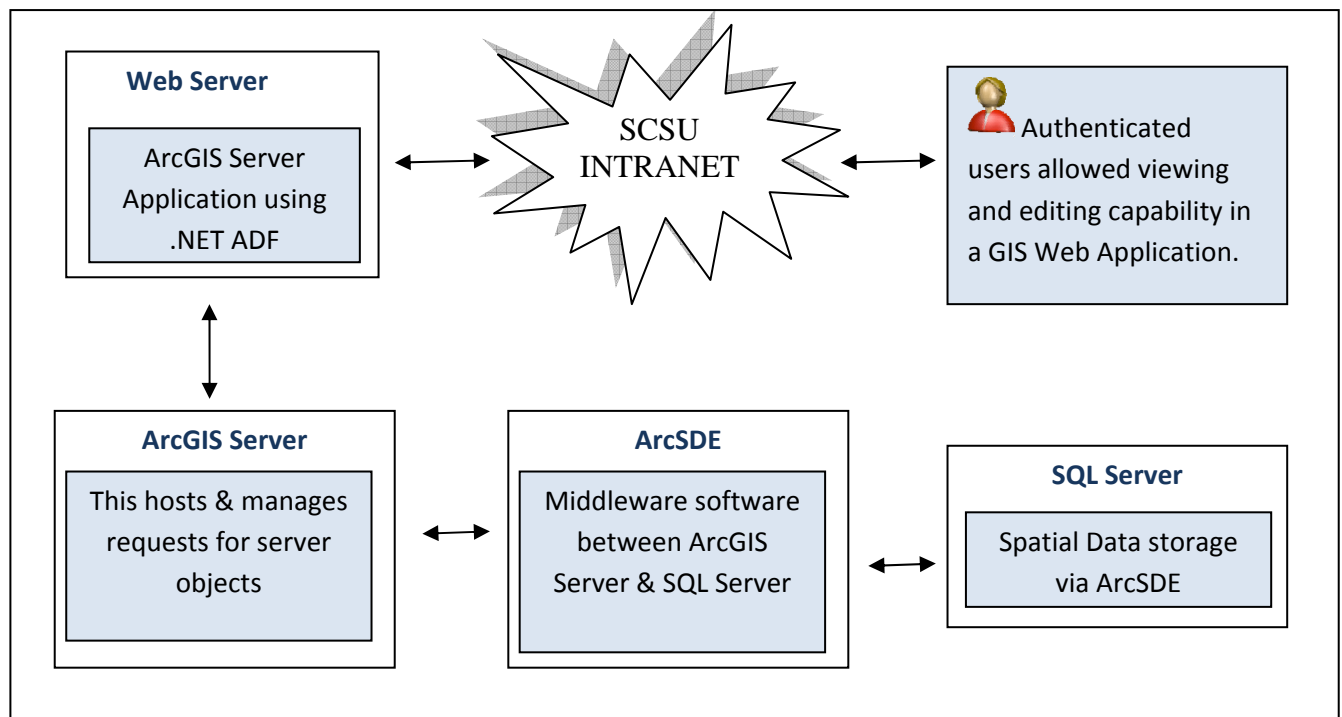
Web Server

ArcGIS Server Application using .NET ADF

SCSU INTRANET

Authenticated users allowed viewing and editing capability in a GIS Web Application.

ArcGIS Server

This hosts & manages requests for server objects

ArcSDE

Middleware software between ArcGIS Server & SQL Server

SQL Server

Spatial Data storage via ArcSDE